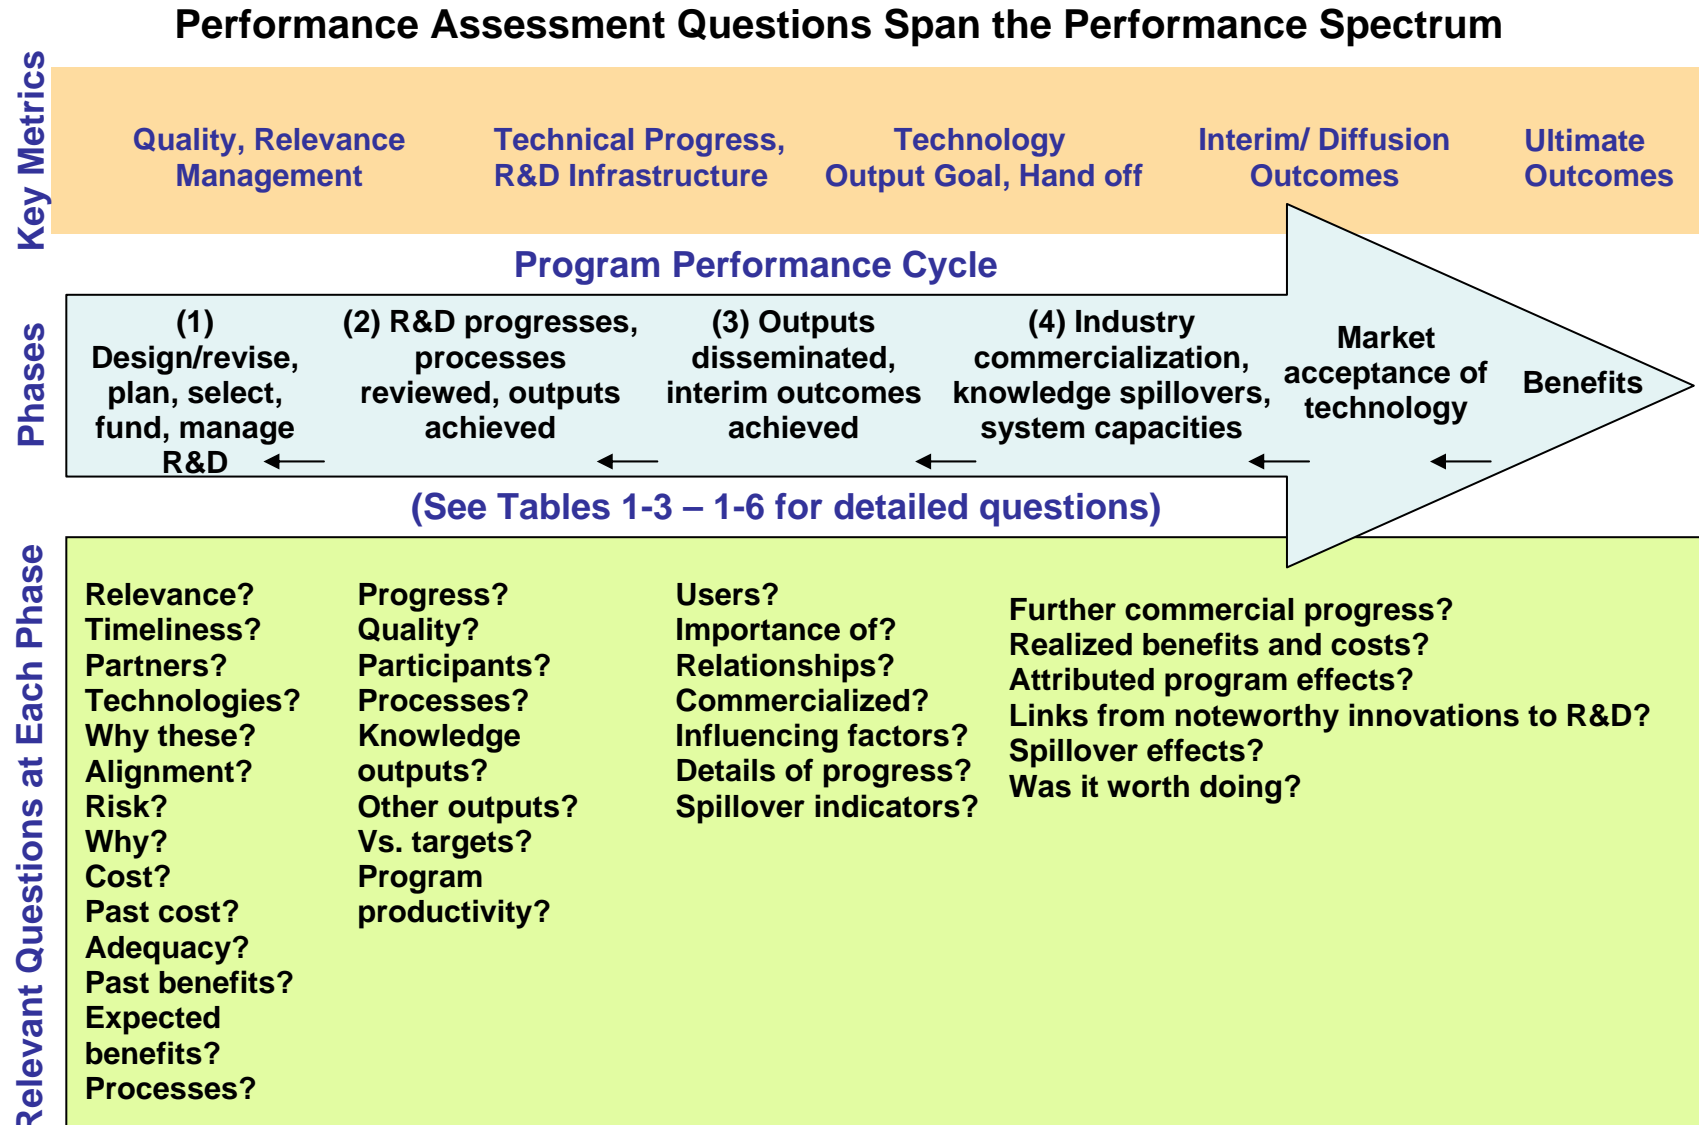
Performance Assessment Questions Span the Performance Spectrum

Key Metrics

Quality, Relevance Management

Technical Progress, R&D Infrastructure

Technology Output Goal, Hand off

Interim/ Diffusion Outcomes

Ultimate Outcomes

Program Performance Cycle

Phases

(1) Design/revise, plan, select, fund, manage R&D

(2) R&D progresses, processes reviewed, outputs achieved

(3) Outputs disseminated, interim outcomes achieved

(4) Industry commercialization, knowledge spillovers, system capacities

Market acceptance of technology

Benefits

(See Tables 1-3 – 1-6 for detailed questions)

Relevant Questions at Each Phase

Relevance?
Timeliness?
Partners?
Technologies?
Why these?
Alignment?
Risk?
Why?
Cost?
Past cost?
Adequacy?
Past benefits?
Expected benefits?
Processes?

Progress?
Quality?
Participants?
Processes?
Knowledge outputs?
Other outputs?
Vs. targets?
Program productivity?

Users?
Importance of?
Relationships?
Commercialized?
Influencing factors?
Details of progress?
Spillover indicators?

Further commercial progress?
Realized benefits and costs?
Attributed program effects?
Links from noteworthy innovations to R&D?
Spillover effects?
Was it worth doing?